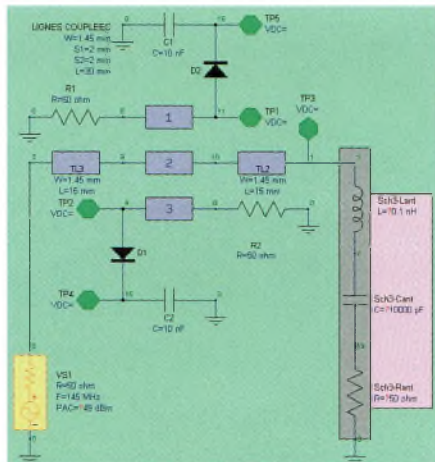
LIGNES COUPLEES
W=1.45 mm
S1=2 mm
S2=2 mm
L=30 mm

0
C1
C=10 nF
10
TP5
VDC=

D2

R1
R=50 ohm
6
1
11
TP1
VDC=

TP3
VDC=

2
TL3
W=1.45 mm
L=15 mm
8
2
10
TL2
W=1.45 mm
L=15 mm
1

Sch3-Lant
L=10.1 nH

TP2
VDC=
4
3
9
R2
R=50 ohm

D1

TP4
VDC=
15
C2
C=10 nF
0

Sch3-Cant
C=10000 pF

Sch3-Rant
R=50 ohm

VS1
R=50 ohm
F=145 MHz
PAC=49 dBm